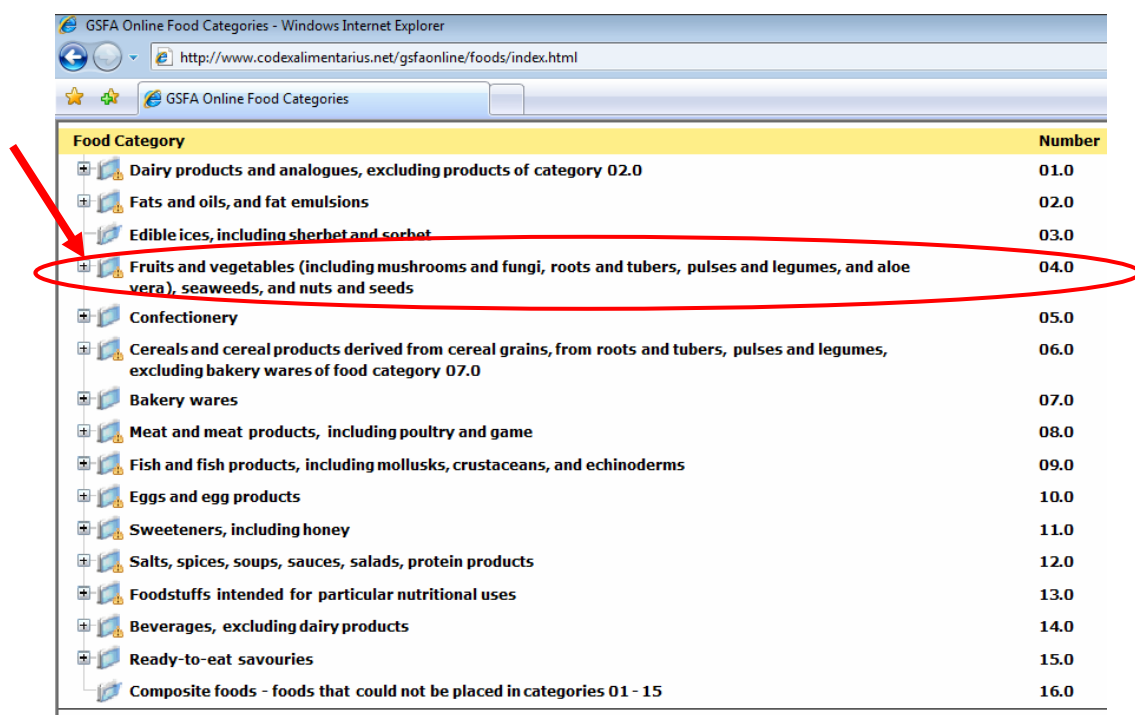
GSFA Online Food Categories - Windows Internet Explorer

http://www.codexalimentarius.net/gsfaonline/foods/index.html

GSFA Online Food Categories

| Food Category | Number |
|---|---|
| Dairy products and analogues, excluding products of category 02.0 | 01.0 |
| Fats and oils, and fat emulsions | 02.0 |
| Edible ices, including sherbet and sorbet | 03.0 |
| Fruits and vegetables (including mushrooms and fungi, roots and tubers, pulses and legumes, and aloe vera), seaweeds, and nuts and seeds | 04.0 |
| Confectionery | 05.0 |
| Cereals and cereal products derived from cereal grains, from roots and tubers, pulses and legumes, excluding bakery wares of food category 07.0 | 06.0 |
| Bakery wares | 07.0 |
| Meat and meat products, including poultry and game | 08.0 |
| Fish and fish products, including mollusks, crustaceans, and echinoderms | 09.0 |
| Eggs and egg products | 10.0 |
| Sweeteners, including honey | 11.0 |
| Salts, spices, soups, sauces, salads, protein products | 12.0 |
| Foodstuffs intended for particular nutritional uses | 13.0 |
| Beverages, excluding dairy products | 14.0 |
| Ready-to-eat savouries | 15.0 |
| Composite foods - foods that could not be placed in categories 01 - 15 | 16.0 |